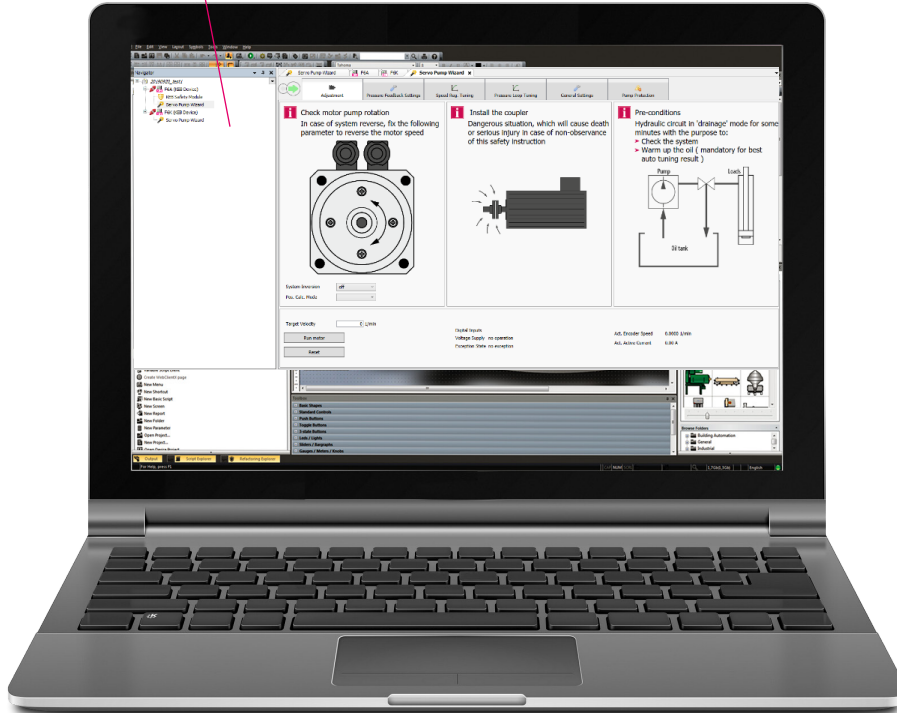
File Edit View Layout Symbols Tools Window Help

Navigator

20160922_test

P6A (KEB Device)

KEB Safety Module

Servo Pump Wizard

P6K (KEB Device)

Servo Pump Wizard

Servo Pump Wizard

P6A

P6K

Servo Pump Wizard

Adjustment

Pressure Feedback Settings

Speed Reg. Tuning

Pressure Loop Tuning

General Settings

Pump Protection

Check motor pump rotation

In case of system reverse, fix the following parameter to reverse the motor speed

Install the coupler

Dangerous situation, which will cause death or serious injury in case of non-observance of this safety instruction

Pre-conditions

Hydraulic circuit in 'drainage' mode for some minutes with the purpose to:

➤ Check the system

➤ Warm up the oil ( mandatory for best auto tuning result )

Pump

Loads

Oil tank

System Inversion off

Pos. Calc. Mode

Target Velocity 0 1/min

Run motor

Reset

Digital Inputs

Voltage Supply no operation

Exception State no exception

Act. Encoder Speed 0.0000 1/min

Act. Active Current 0.00 A

Create Web/JavaScript page

New Menu

New Shortcut

New Basic Script

New Screen

New Report

New Folder

New Parameter

Open Project...

New Project...

Toolbox

Basic Shapes

Standard Controls

Push Buttons

Toggle Buttons

3 state Buttons

Leds / Lights

Sliders / Bargraphs

Gauges / Meters / Knobs

Browse Folders

Building Automation

General

Industrial

Output

Script Explorer

Refactoring Explorer

For Help, press F1

NUM

English